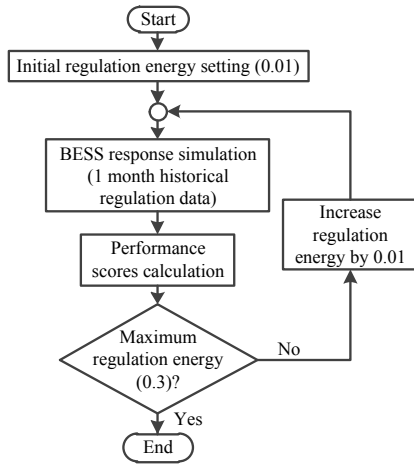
Start

Initial regulation energy setting (0.01)

BESS response simulation (1 month historical regulation data)

Performance scores calculation

Maximum regulation energy (0.3)?

No

Increase regulation energy by 0.01

Yes

End